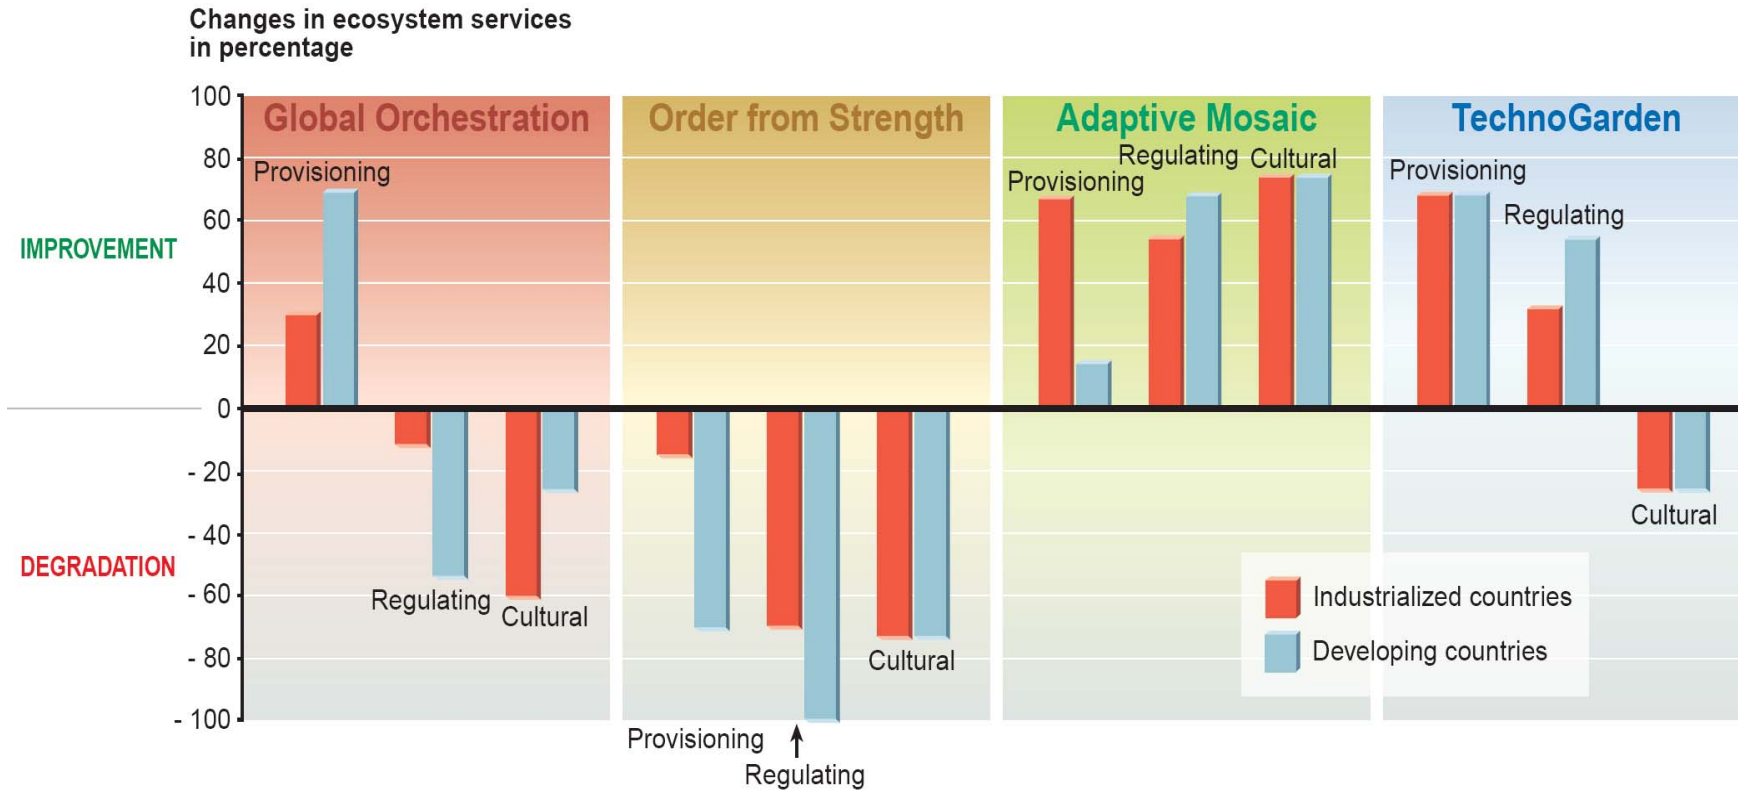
Changes in ecosystem services in percentage

100
80
60
40
20
0
- 20
- 40
- 60
- 80
- 100

IMPROVEMENT
DEGRADATION

Global Orchestration
Provisioning
Regulating
Cultural

Order from Strength
Provisioning
Regulating
Cultural

Adaptive Mosaic
Provisioning
Regulating
Cultural

TechnoGarden
Provisioning
Regulating
Cultural

Industrialized countries
Developing countries